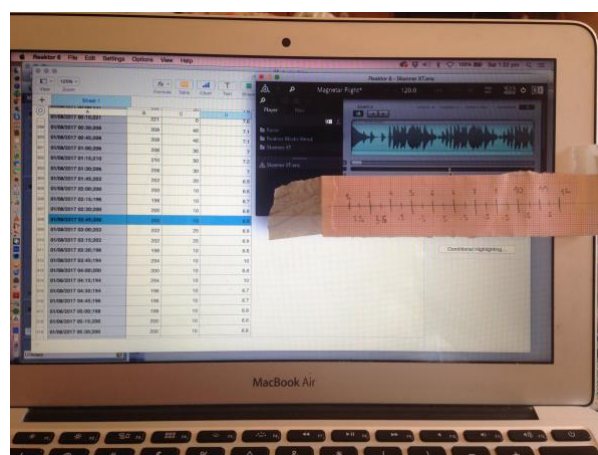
Reaktor 6 File Edit Settings Options View Help

Sheet 1

01/08/2017 00:15:031
01/08/2017 00:30:008
01/08/2017 00:45:008
01/08/2017 01:00:008
01/08/2017 01:15:218
01/08/2017 01:30:006
01/08/2017 01:45:002
01/08/2017 02:00:008
01/08/2017 02:30:208
01/08/2017 02:15:198
01/08/2017 02:45:000
01/08/2017 03:00:203
01/08/2017 03:15:202
01/08/2017 03:30:198
01/08/2017 03:45:194
01/08/2017 04:00:202
01/08/2017 04:15:194
01/08/2017 04:30:193
01/08/2017 04:45:196
01/08/2017 05:00:198
01/08/2017 05:15:200
01/08/2017 05:30:205

Reaktor 6 - Skanner XT.ens

Magnetar Flight*

120.0

Player

Skanner XT.ens

Conditional Highlighting...

MacBook Air